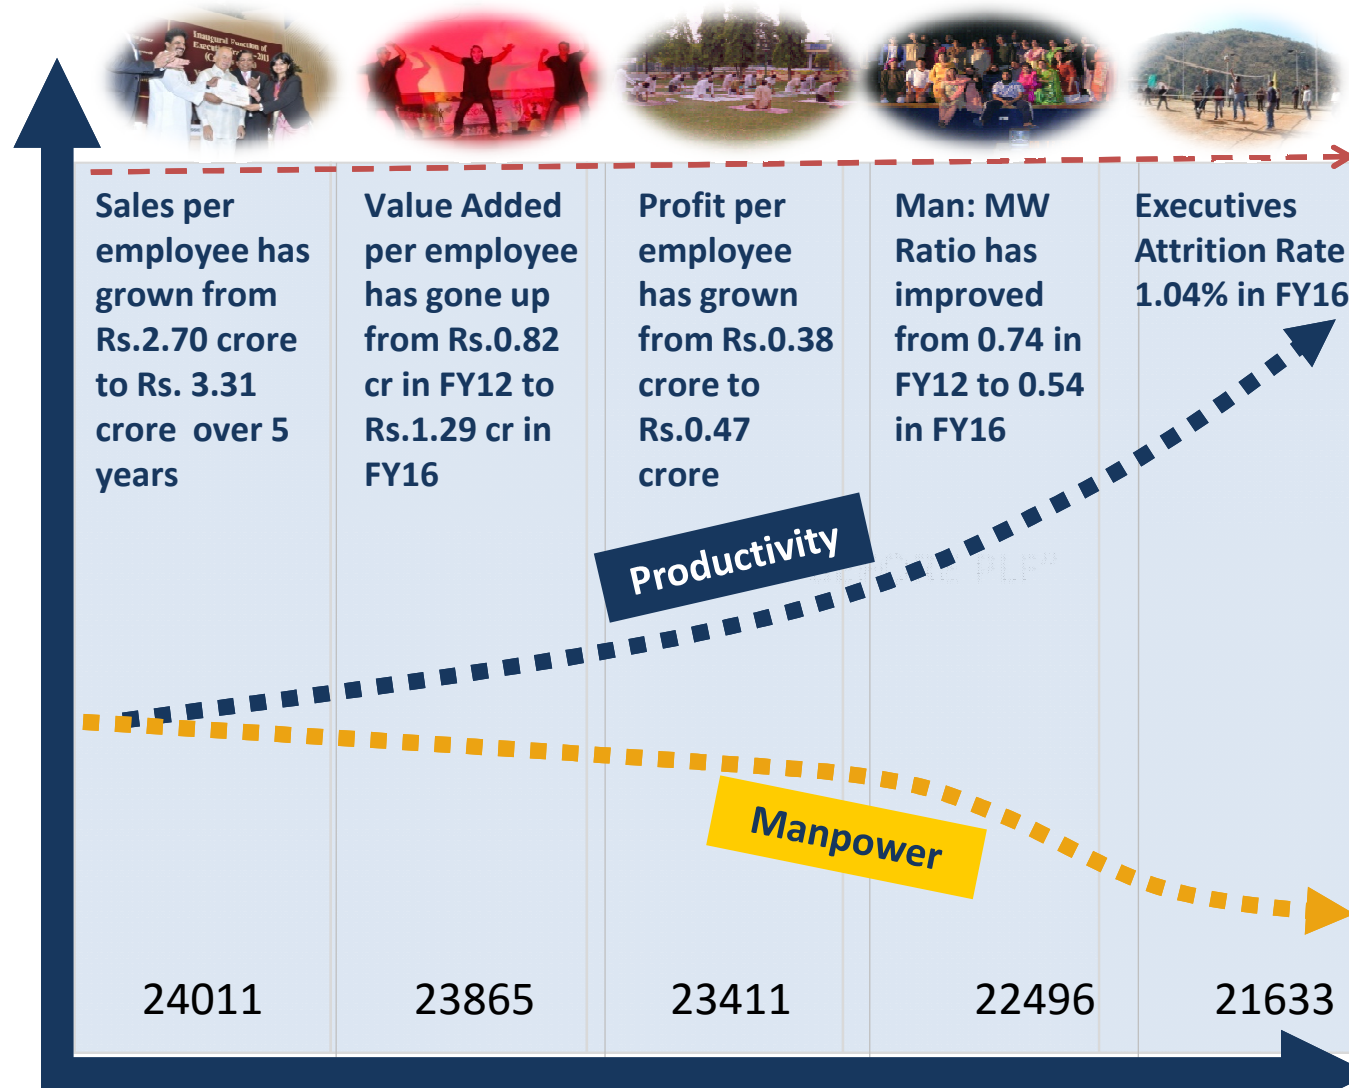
Sales per employee has grown from Rs.2.70 crore to Rs. 3.31 crore over 5 years

Value Added per employee has gone up from Rs.0.82 cr in FY12 to Rs.1.29 cr in FY16

Profit per employee has grown from Rs.0.38 crore to Rs.0.47 crore

Man: MW Ratio has improved from 0.74 in FY12 to 0.54 in FY16

Executives Attrition Rate 1.04% in FY16

Productivity

Manpower

24011

23865

23411

22496

21633